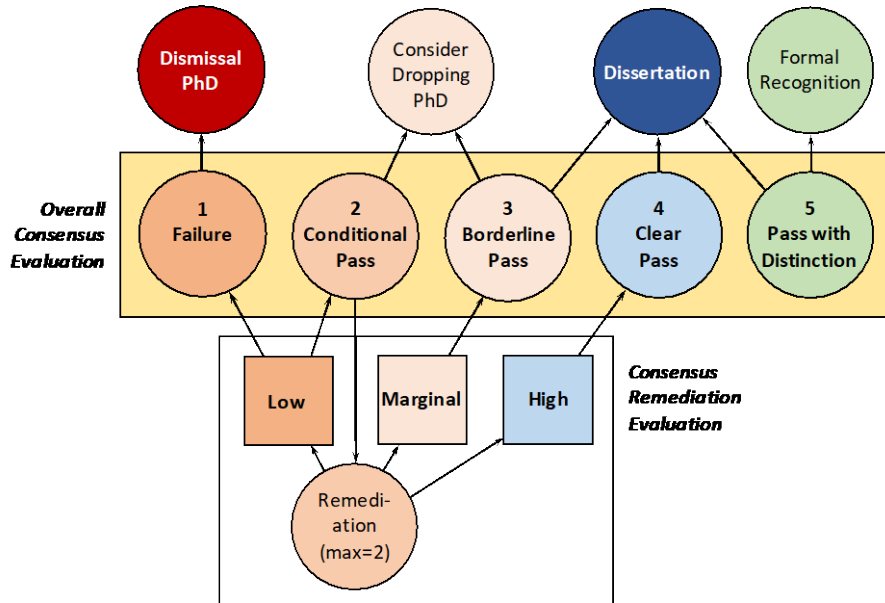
Dismissal PhD

Consider Dropping PhD

Dissertation

Formal Recognition

Overall Consensus Evaluation

1 Failure

2 Conditional Pass

3 Borderline Pass

4 Clear Pass

5 Pass with Distinction

Low

Marginal

High

Consensus Remediation Evaluation

Remedi-ation (max=2)